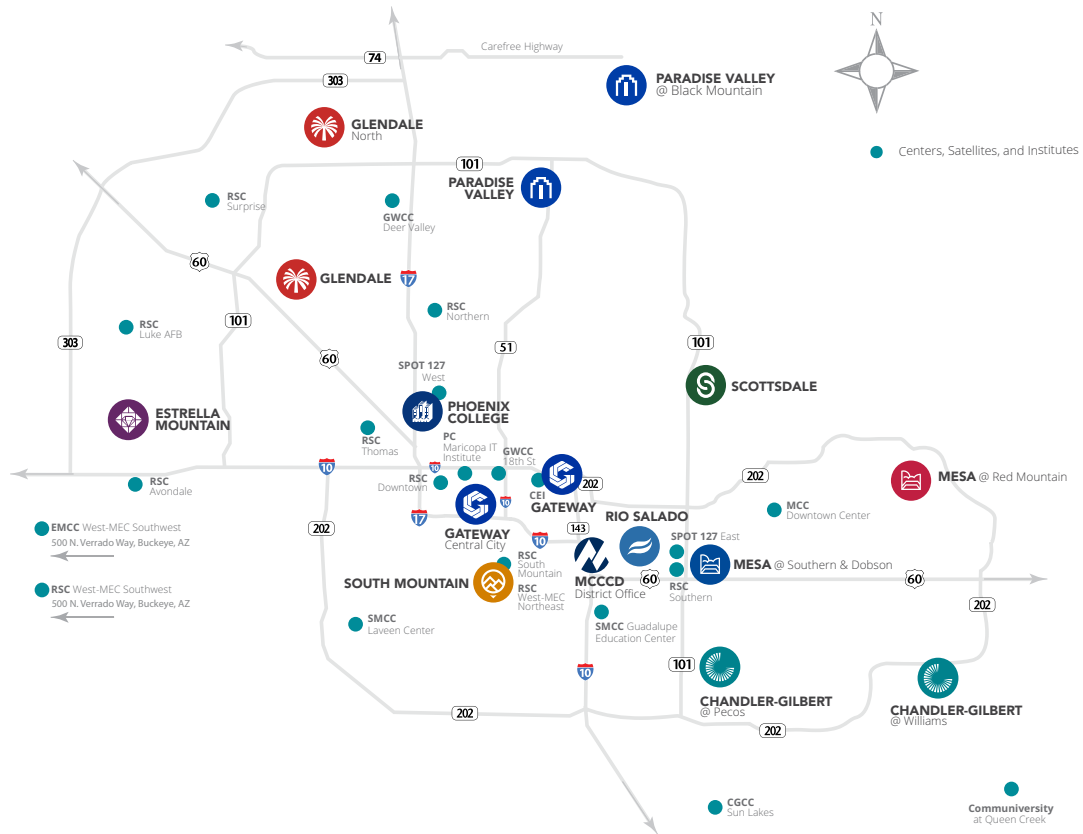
N

Carefree Highway

74

303

PARADISE VALLEY @ Black Mountain

GLENDALE North

Centers, Satellites, and Institutes

101

PARADISE VALLEY

RSC Surprise

GWCC Deer Valley

60

GLENDALE

17

RSC Northern

RSC Luke AFB

101

303

60

51

101

SPOT 127 West

SCOTTSDALE

ESTRELLA MOUNTAIN

PHOENIX COLLEGE

RSC Thomas

PC Maricopa IT Institute

GWCC 18th St

10

10

RSC Avondale

RSC Downtown

CEI

202

GATEWAY

202

MESA @ Red Mountain

MCC Downtown Center

EMCC West-MEC Southwest 500 N. Verrado Way, Buckeye, AZ

202

17

10

GATEWAY Central City

143

RIO SALADO

SPOT 127 East

RSC West-MEC Southwest 500 N. Verrado Way, Buckeye, AZ

10

RSC South Mountain

MCCCD District Office

60

RSC Southern

MESA @ Southern & Dobson

60

SOUTH MOUNTAIN

RSC West-MEC Northeast

202

SMCC Laveen Center

SMCC Guadalupe Education Center

101

10

CHANDLER-GILBERT @ Pecos

CHANDLER-GILBERT @ Williams

202

202

CGCC Sun Lakes

Communiversity at Queen Creek